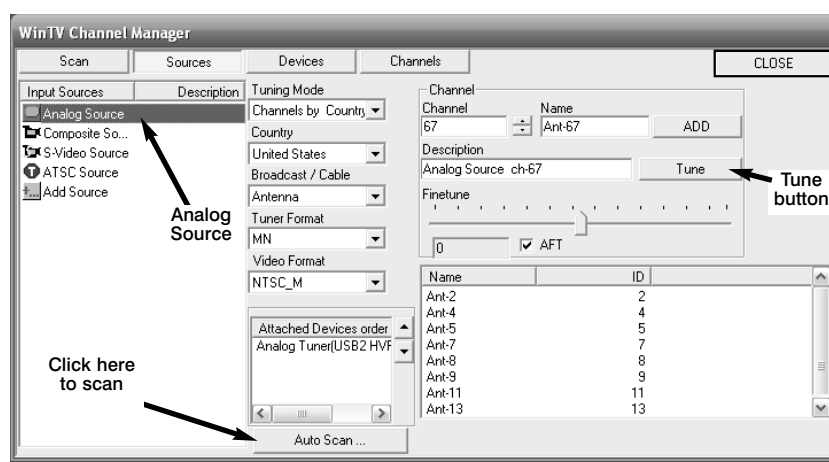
WinTV Channel Manager

Scan | Sources | Devices | Channels | CLOSE

| Input Sources | Description |
|---|---|
| Analog Source | |
| Composite So... | |
| S-Video Source | |
| ATSC Source | |
| Add Source | |

Analog Source

Tuning Mode
Channels by Country
Country
United States
Broadcast / Cable
Antenna
Tuner Format
MN
Video Format
NTSC_M

Channel
Channel
67
Name
Ant-67
ADD
Description
Analog Source ch-67
Tune
Finetune
0
AFT

Tune button

Attached Devices order
Analog Tuner(USB2 HVF

| Name | ID |
|---|---|
| Ant-2 | 2 |
| Ant-4 | 4 |
| Ant-5 | 5 |
| Ant-7 | 7 |
| Ant-8 | 8 |
| Ant-9 | 9 |
| Ant-11 | 11 |
| Ant-13 | 13 |

Click here to scan

Auto Scan ...